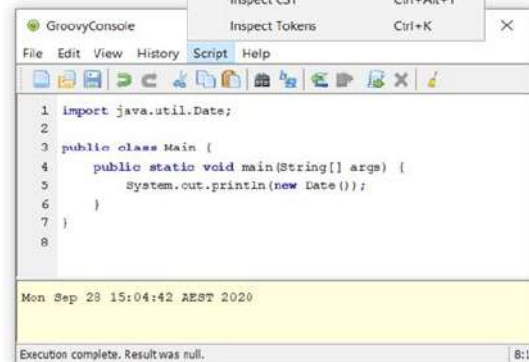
GroovyConsole

Inspect CST Ctrl+Alt+T

Inspect Tokens Ctrl+K

File Edit View History Script Help

1 import java.util.Date;
2
3 public class Main {
4 public static void main(String[] args) {
5 System.out.println(new Date());
6 }
7 }
8

Mon Sep 28 15:04:42 AEST 2020

Execution complete. Result was null.

8:1